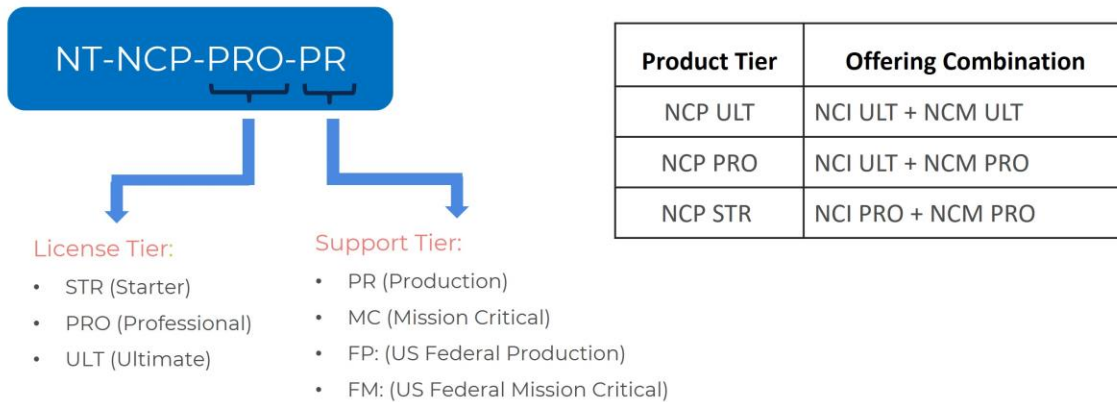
NT-NCP-PRO-PR

License Tier:
- STR (Starter)
- PRO (Professional)
- ULT (Ultimate)

Support Tier:
- PR (Production)
- MC (Mission Critical)
- FP: (US Federal Production)
- FM: (US Federal Mission Critical)

| Product Tier | Offering Combination |
|---|---|
| NCP ULT | NCI ULT + NCM ULT |
| NCP PRO | NCI ULT + NCM PRO |
| NCP STR | NCI PRO + NCM PRO |